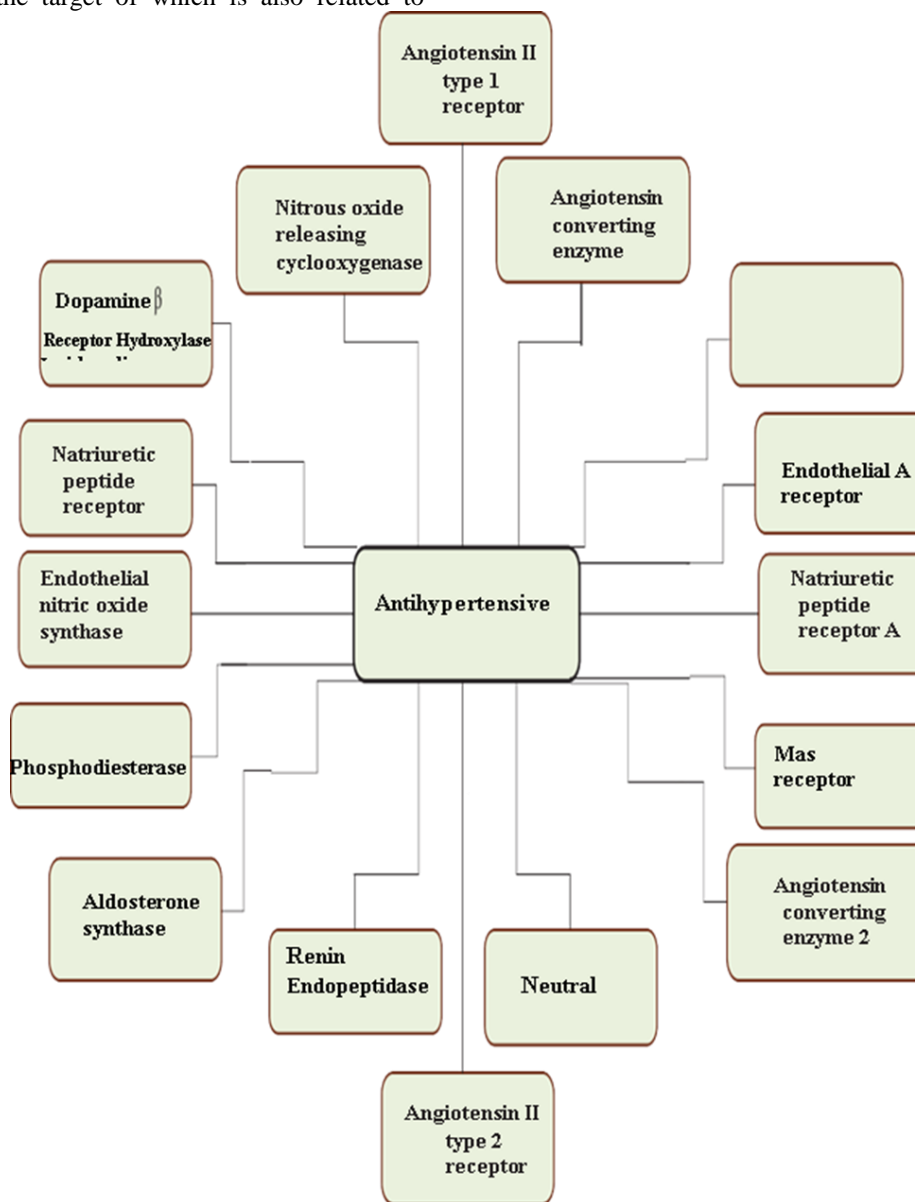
the target of which is also related to

Angiotensin II type 1 receptor

Nitrous oxide releasing cyclooxygenase

Angiotensin converting enzyme

Dopamine $\beta$ Receptor Hydroxylase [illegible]

Natriuretic peptide receptor

Endothelial A receptor

Endothelial nitric oxide synthase

Antihypertensive

Natriuretic peptide receptor A

Phosphodiesterase

Mas receptor

Aldosterone synthase

Angiotensin converting enzyme 2

Renin Endopeptidase

Neutral

Angiotensin II type 2 receptor